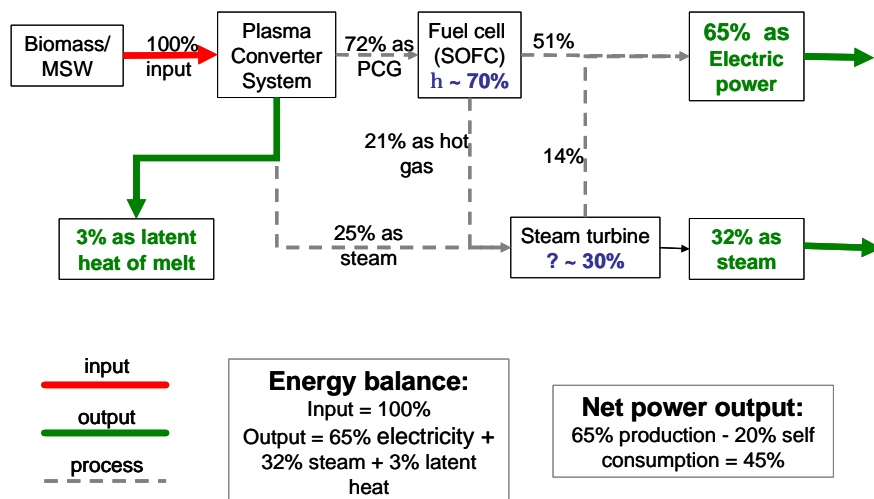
Biomass/ MSW

100% input

Plasma Converter System

72% as PCG

Fuel cell (SOFC) h ~ 70%

51%

65% as Electric power

21% as hot gas

14%

3% as latent heat of melt

25% as steam

Steam turbine ? ~ 30%

32% as steam

input

output

process

Energy balance:
Input = 100%
Output = 65% electricity + 32% steam + 3% latent heat

Net power output:
65% production - 20% self consumption = 45%